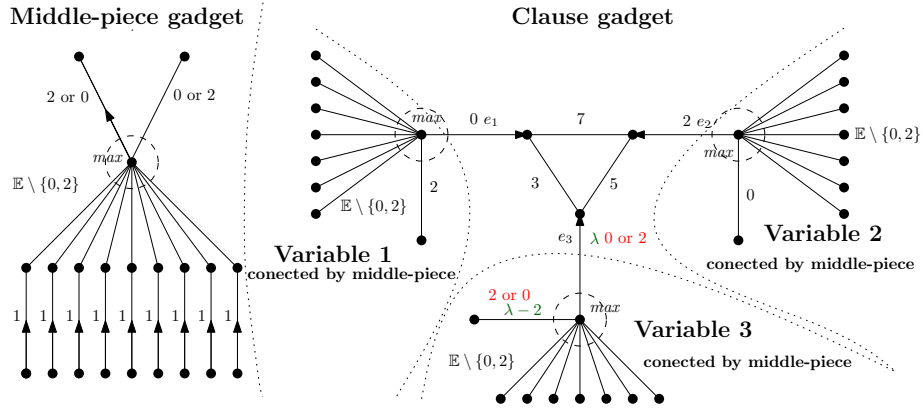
Middle-piece gadget

2 or 0

0 or 2

$max$

$\mathbb{E} \setminus \{0,2\}$

1 1 1 1 1 1 1 1 1

Clause gadget

$max$

0 $e_1$

7

2 $e_2$

$max$

$\mathbb{E} \setminus \{0,2\}$

$\mathbb{E} \setminus \{0,2\}$

2

3

5

0

Variable 1

conected by middle-piece

$e_3$

$\lambda$ 0 or 2

Variable 2

conected by middle-piece

2 or 0

$\lambda - 2$

$max$

Variable 3

conected by middle-piece

$\mathbb{E} \setminus \{0,2\}$